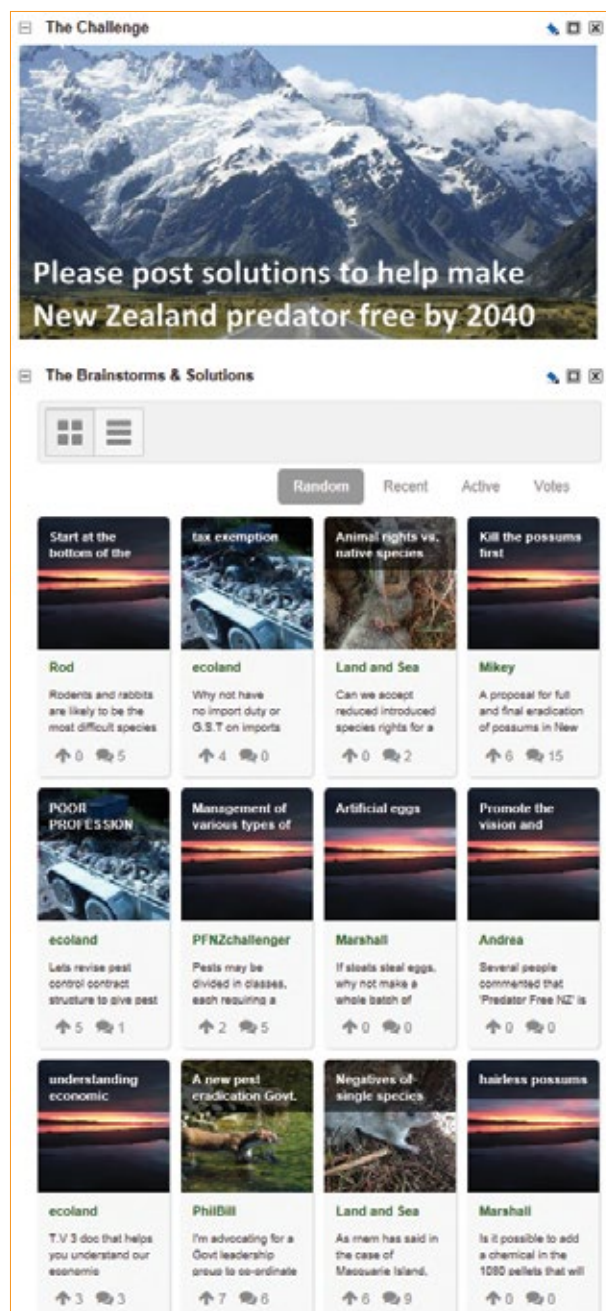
The Challenge

Please post solutions to help make New Zealand predator free by 2040

The Brainstorms & Solutions

Random Recent Active Votes

Start at the bottom of the

Rod

Rodents and rabbits are likely to be the most difficult species

0 5

tax exemption

ecoland

Why not have no import duty or G.S.T on imports

4 0

Animal rights vs. native species

Land and Sea

Can we accept reduced introduced species rights for a

0 2

Kill the possums first

Mikey

A proposal for full and final eradication of possums in New

6 15

POOR PROFESSION

ecoland

Lets revise pest control contract structure to give pest

5 1

Management of various types of

PFNZchallenger

Pests may be divided in classes, each requiring a

2 5

Artificial eggs

Marshall

If stoats steal eggs, why not make a whole batch of

0 0

Promote the vision and

Andrea

Several people commented that 'Predator Free NZ' is

0 0

understanding economic

ecoland

T.V 3 doc that helps you understand our economic

3 3

A new pest eradication Govt.

PhilBill

I'm advocating for a Govt leadership group to co-ordinate

7 6

Negatives of single species

Land and Sea

As mem has said in the case of Macquarie Island,

6 9

hairless possums

Marshall

Is it possible to add a chemical in the 1080 pellets that will

0 0